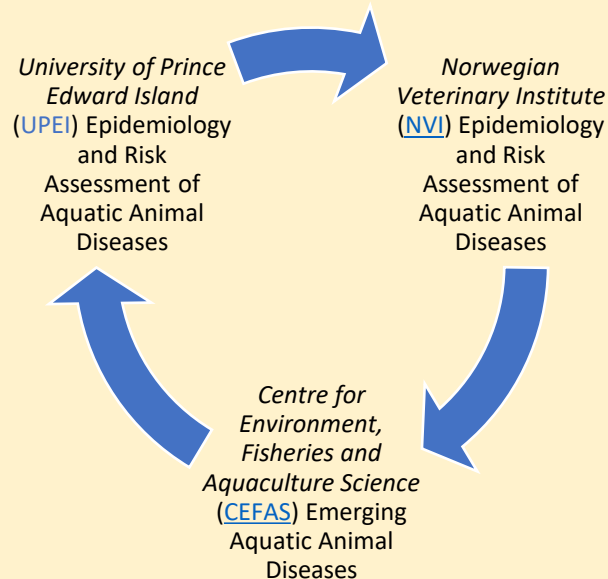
University of Prince Edward Island (UPEI) Epidemiology and Risk Assessment of Aquatic Animal Diseases

Norwegian Veterinary Institute (NVI) Epidemiology and Risk Assessment of Aquatic Animal Diseases

Centre for Environment, Fisheries and Aquaculture Science (CEFAS) Emerging Aquatic Animal Diseases